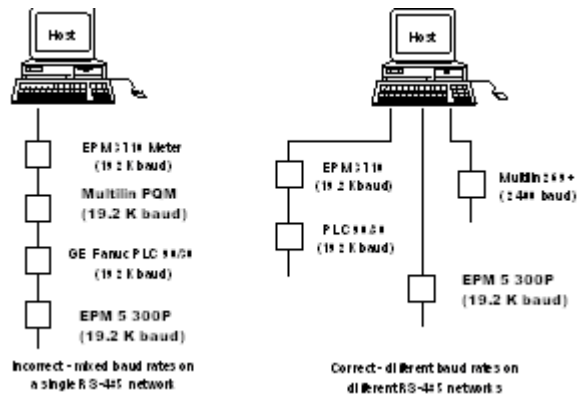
Host

EPM 3710 Meter
(19.2 Kbaud)

Multilin PQM
(19.2 K baud)

GE Fanuc PLC 90/30
(19.2 Kbaud)

EPM 5300P
(19.2 K baud)

Incorrect - mixed baud rates on a single RS-485 network

Host

EPM 3710
(19.2 Kbaud)

PLC 90/30
(19.2 Kbaud)

Multilin 269+
(2400 baud)

EPM 5300P
(19.2 K baud)

Correct - different baud rates on different RS-485 networks